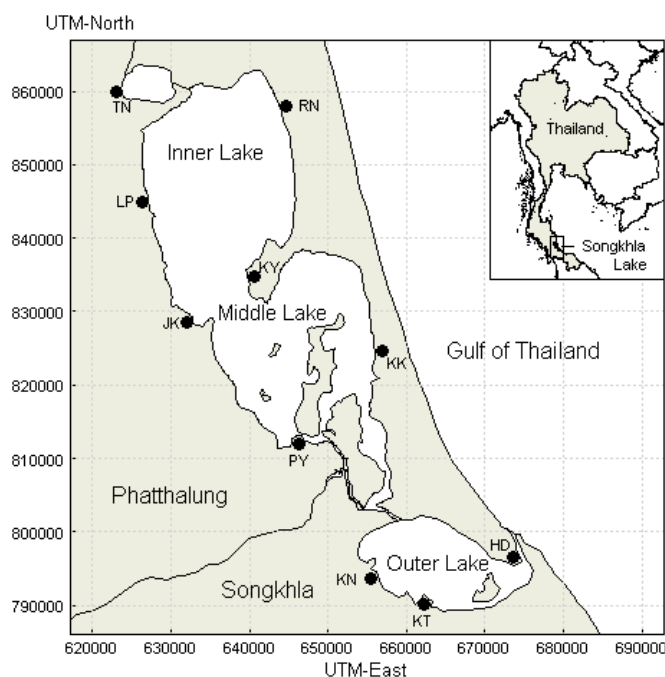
UTM-North

860000
850000
840000
830000
820000
810000
800000
790000

TN
RN
Inner Lake
LP
KY
JK
Middle Lake
KK
PY
HD
KN
Outer Lake
KT

Thailand
Songkhla Lake

Gulf of Thailand
Phatthalung
Songkhla

620000 630000 640000 650000 660000 670000 680000 690000
UTM-East